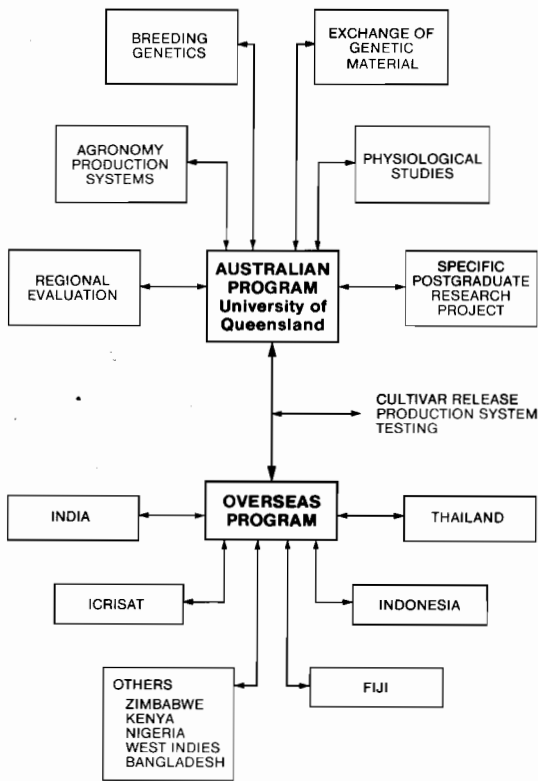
BREEDING GENETICS

EXCHANGE OF GENETIC MATERIAL

AGRONOMY PRODUCTION SYSTEMS

PHYSIOLOGICAL STUDIES

REGIONAL EVALUATION

AUSTRALIAN PROGRAM University of Queensland

SPECIFIC POSTGRADUATE RESEARCH PROJECT

CULTIVAR RELEASE PRODUCTION SYSTEM TESTING

INDIA

OVERSEAS PROGRAM

THAILAND

ICRISAT

INDONESIA

OTHERS
ZIMBABWE
KENYA
NIGERIA
WEST INDIES
BANGLADESH

FIJI